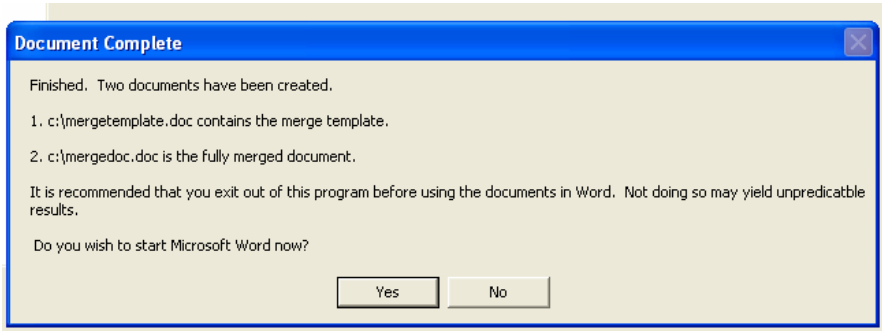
Document Complete

Finished. Two documents have been created.

1. c:\mergetemplate.doc contains the merge template.

2. c:\mergedoc.doc is the fully merged document.

It is recommended that you exit out of this program before using the documents in Word. Not doing so may yield unpredicatble results.

Do you wish to start Microsoft Word now?

Yes

No